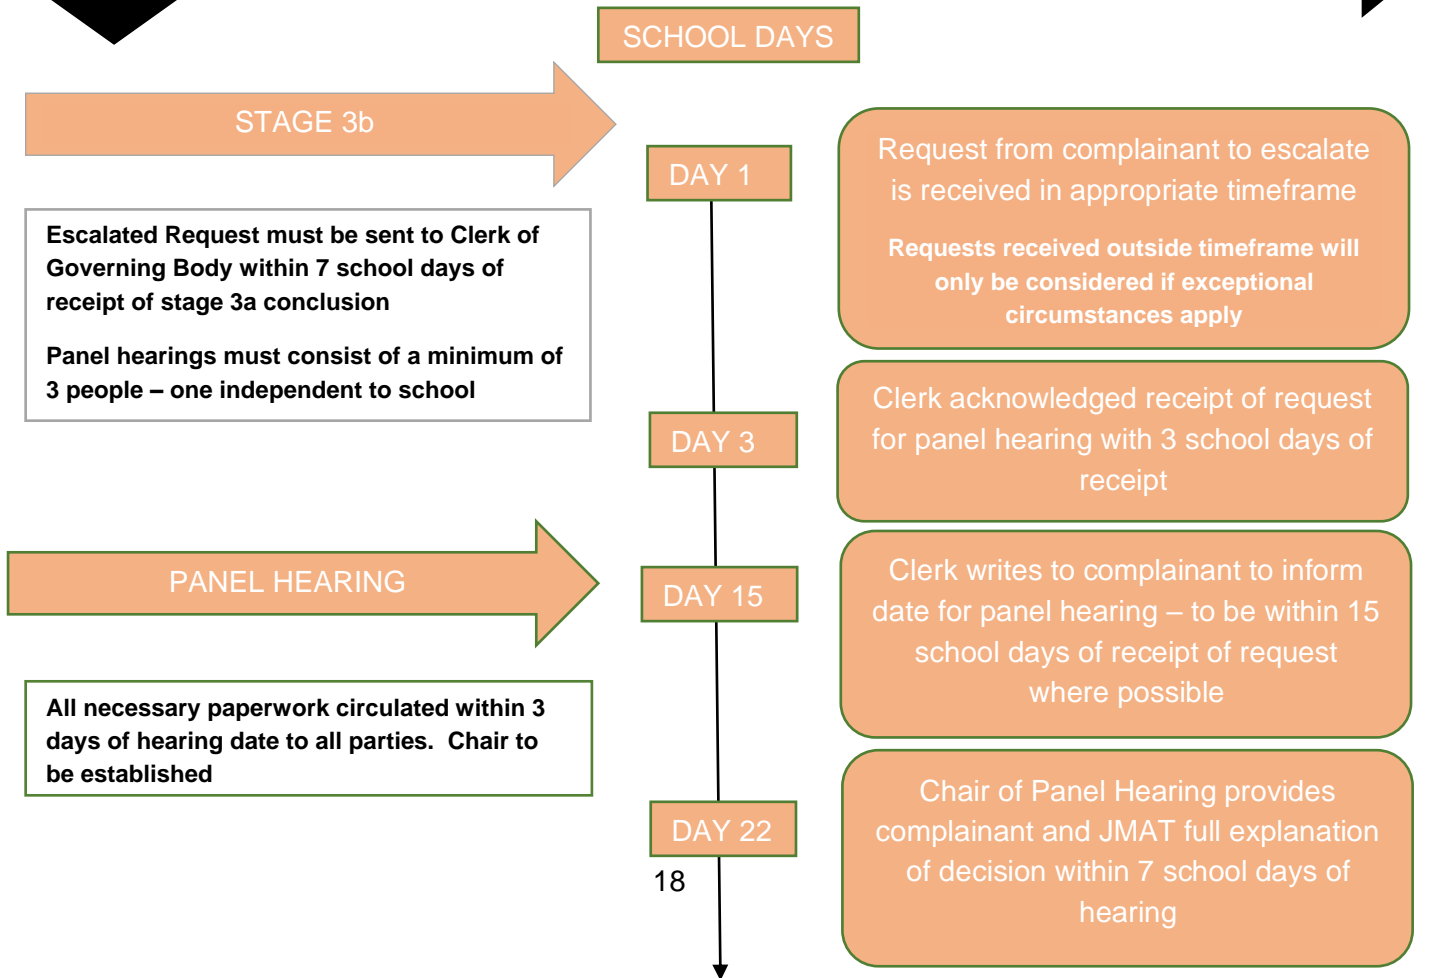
SCHOOL DAYS

STAGE 3b

Escalated Request must be sent to Clerk of Governing Body within 7 school days of receipt of stage 3a conclusion

Panel hearings must consist of a minimum of 3 people – one independent to school

DAY 1

Request from complainant to escalate is received in appropriate timeframe

Requests received outside timeframe will only be considered if exceptional circumstances apply

DAY 3

Clerk acknowledged receipt of request for panel hearing with 3 school days of receipt

PANEL HEARING

DAY 15

Clerk writes to complainant to inform date for panel hearing – to be within 15 school days of receipt of request where possible

All necessary paperwork circulated within 3 days of hearing date to all parties. Chair to be established

DAY 22

Chair of Panel Hearing provides complainant and JMAT full explanation of decision within 7 school days of hearing

18